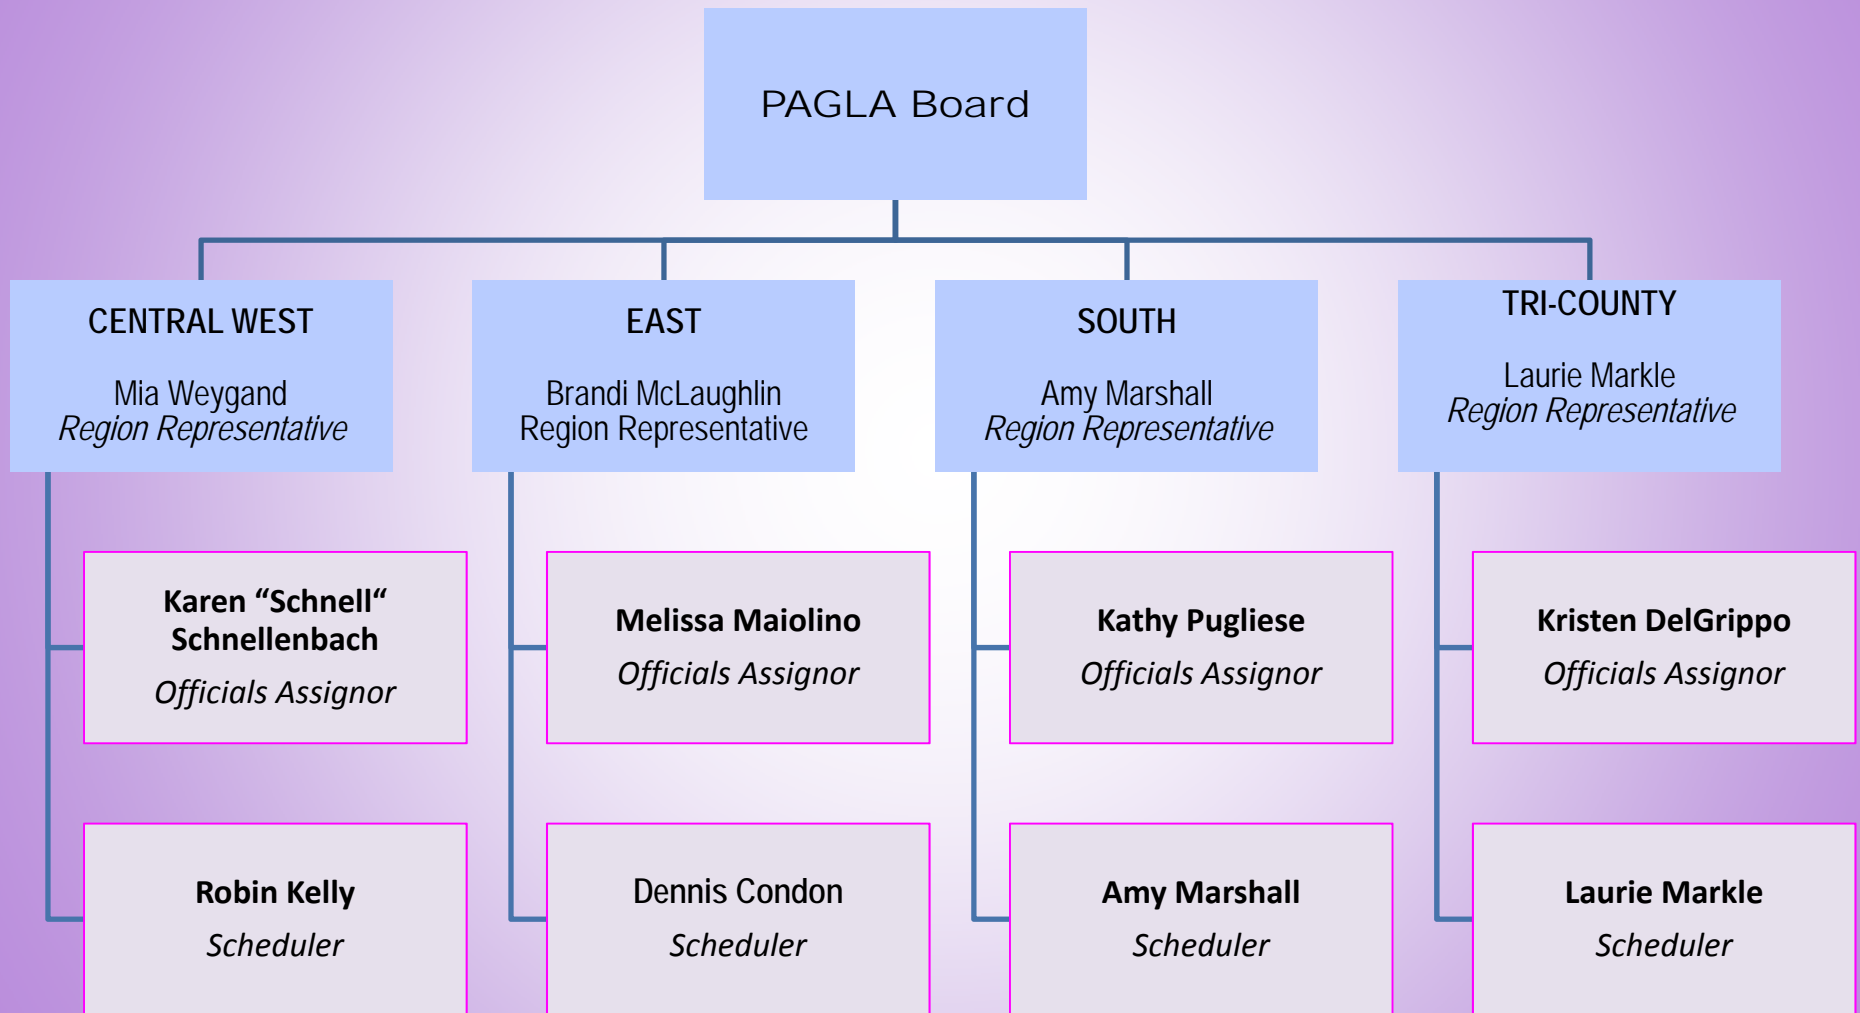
PAGLA Board

CENTRAL WEST

Mia Weygand
Region Representative

EAST

Brandi McLaughlin
Region Representative

SOUTH

Amy Marshall
Region Representative

TRI-COUNTY

Laurie Markle
Region Representative

Karen “Schnell“ Schnellenbach
Officials Assignor

Robin Kelly
Scheduler

Melissa Maiolino
Officials Assignor

Dennis Condon
Scheduler

Kathy Pugliese
Officials Assignor

Amy Marshall
Scheduler

Kristen DelGrippo
Officials Assignor

Laurie Markle
Scheduler